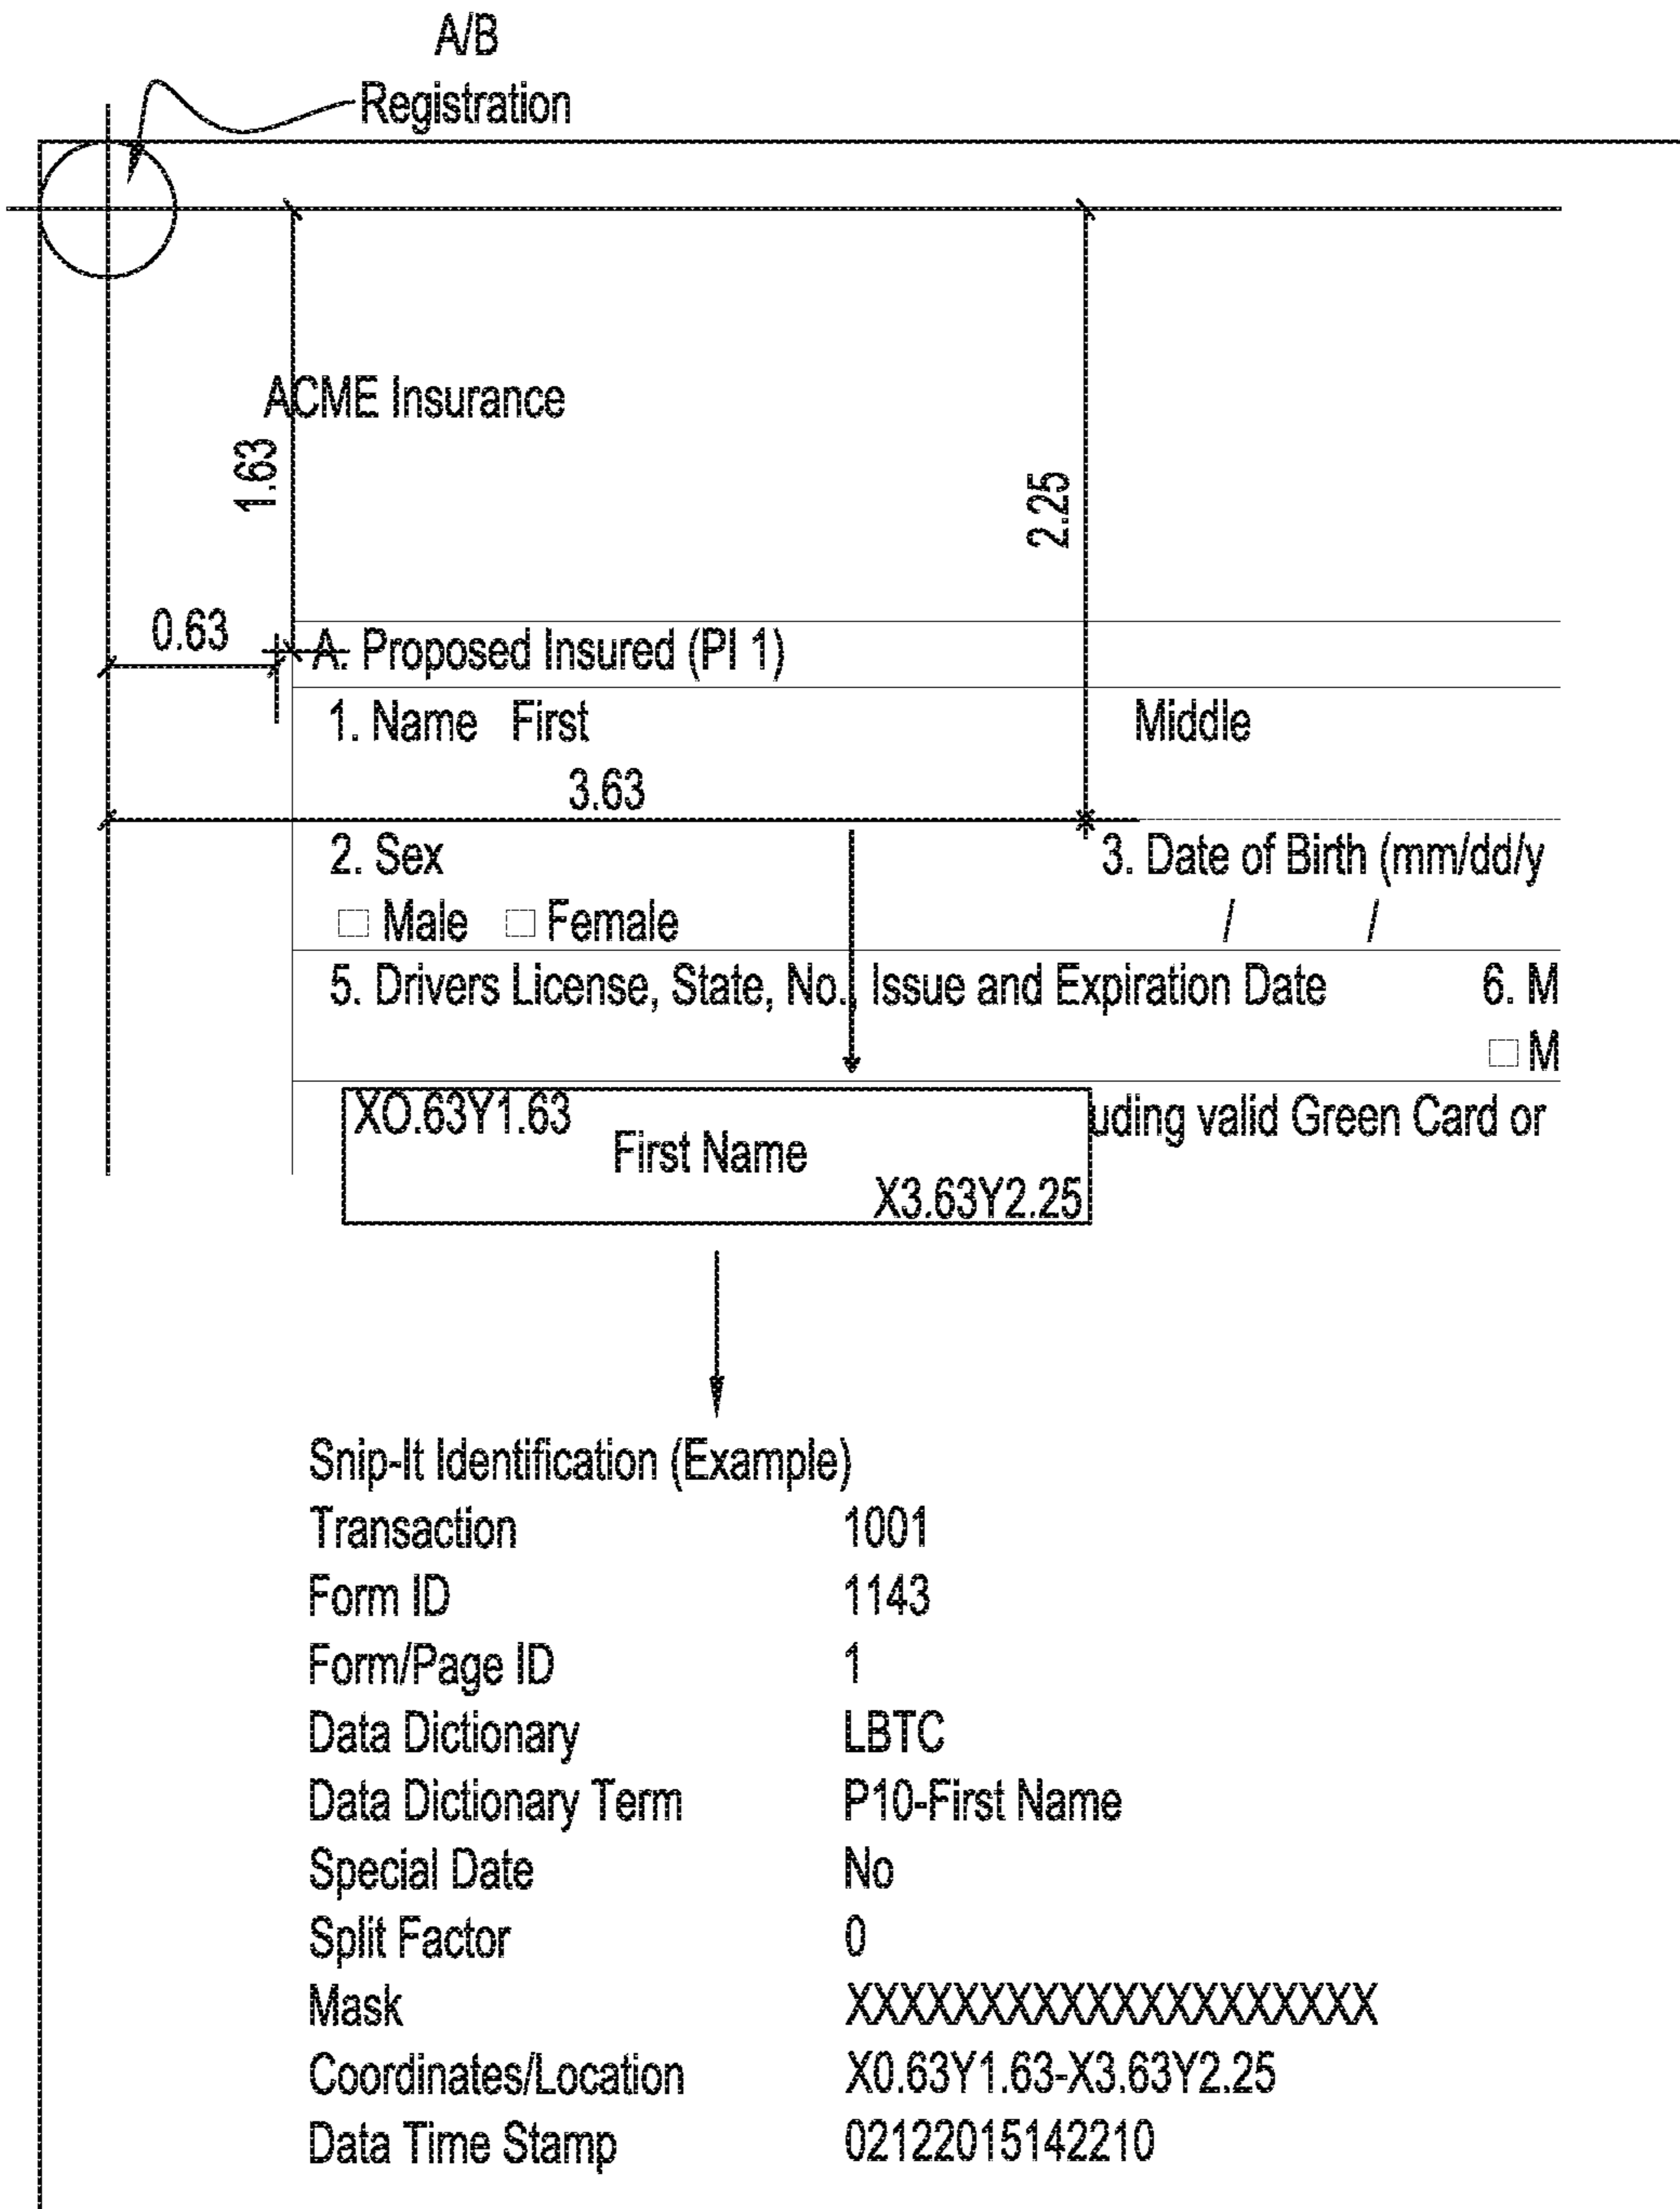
A/B Registration

ACME Insurance

1.63

2.25

0.63

A. Proposed Insured (PI 1)

1. Name First

Middle

3.63

2. Sex

☐ Male ☐ Female

3. Date of Birth (mm/dd/y

/ /

5. Drivers License, State, No., Issue and Expiration Date

6. M

☐ M

XO.63Y1.63
First Name
X3.63Y2.25

uding valid Green Card or

Snip-It Identification (Example)

| | |
|---|---|
| Transaction | 1001 |
| Form ID | 1143 |
| Form/Page ID | 1 |
| Data Dictionary | LBTC |
| Data Dictionary Term | P10-First Name |
| Special Date | No |
| Split Factor | 0 |
| Mask | XXXXXXXXXXXXXXXXXXX |
| Coordinates/Location | X0.63Y1.63-X3.63Y2.25 |
| Data Time Stamp | 02122015142210 |